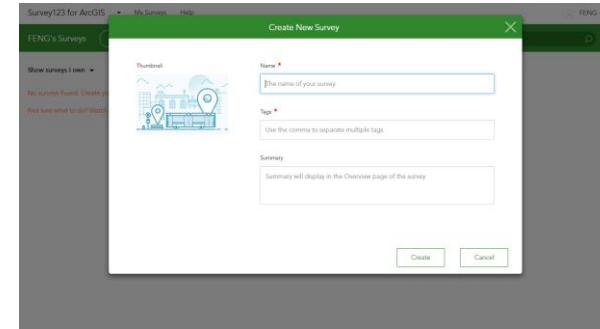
Survey123 for ArcGIS My Surveys Help FENG

FENG's Surveys

Show surveys I own

No surveys found. Create yo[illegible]

Not sure what to do? Watch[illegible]

Create New Survey

Thumbnail

Name *

The name of your survey

Tags *

Use the comma to separate multiple tags

Summary

Summary will display in the Overview page of the survey

Create

Cancel